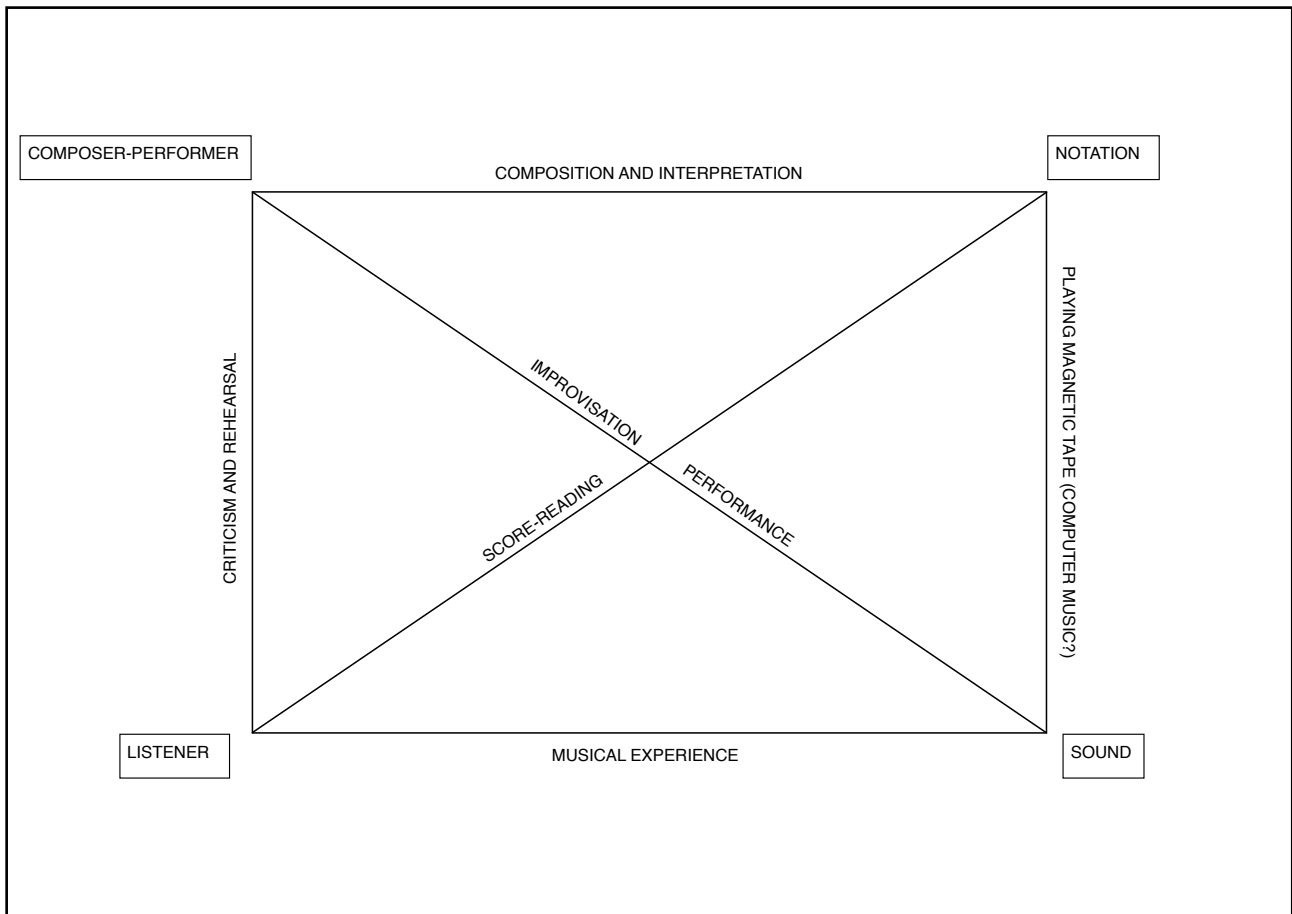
COMPOSER-PERFORMER

NOTATION

COMPOSITION AND INTERPRETATION

CRITICISM AND REHEARSAL

IMPROVISATION

SCORE-READING

PERFORMANCE

PLAYING MAGNETIC TAPE (COMPUTER MUSIC?)

LISTENER

MUSICAL EXPERIENCE

SOUND